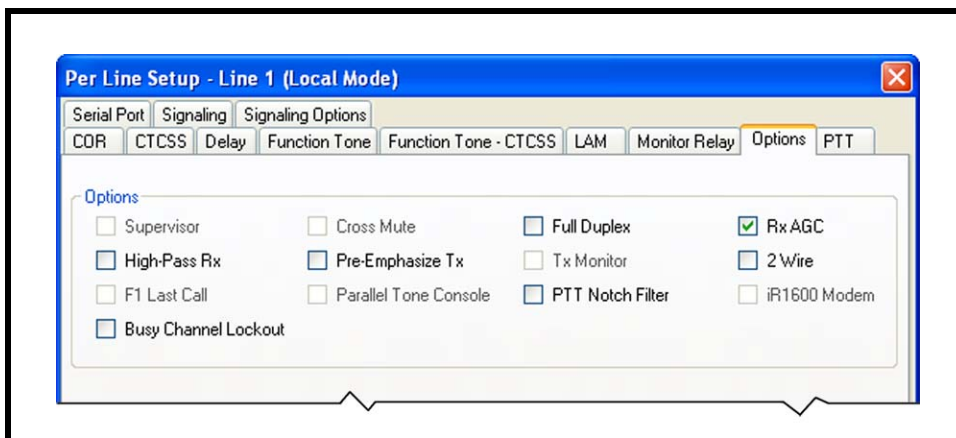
Per Line Setup - Line 1 (Local Mode)

Serial Port | Signaling | Signaling Options
COR | CTCSS | Delay | Function Tone | Function Tone - CTCSS | LAM | Monitor Relay | Options | PTT

Options

Supervisor
High-Pass Rx
F1 Last Call
Busy Channel Lockout

Cross Mute
Pre-Emphasize Tx
Parallel Tone Console

Full Duplex
Tx Monitor
PTT Notch Filter

Rx AGC
2 Wire
iR1600 Modem